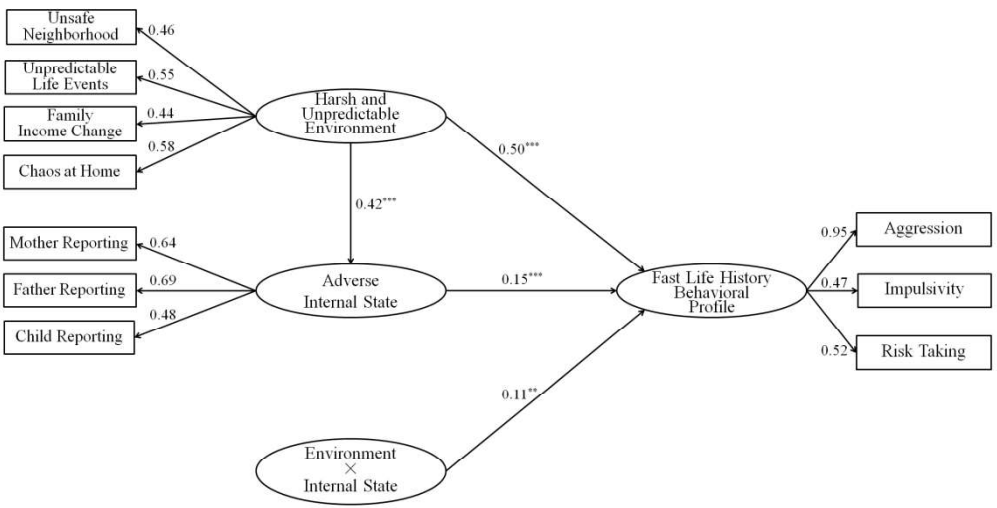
Unsafe Neighborhood

0.46

Unpredictable Life Events

0.55

Family Income Change

0.44

Chaos at Home

0.58

Harsh and Unpredictable Environment

0.50***

0.42***

Mother Reporting

0.64

Father Reporting

0.69

Child Reporting

0.48

Adverse Internal State

0.15***

Fast Life History Behavioral Profile

0.95

Aggression

0.47

Impulsivity

0.52

Risk Taking

0.11**

Environment × Internal State